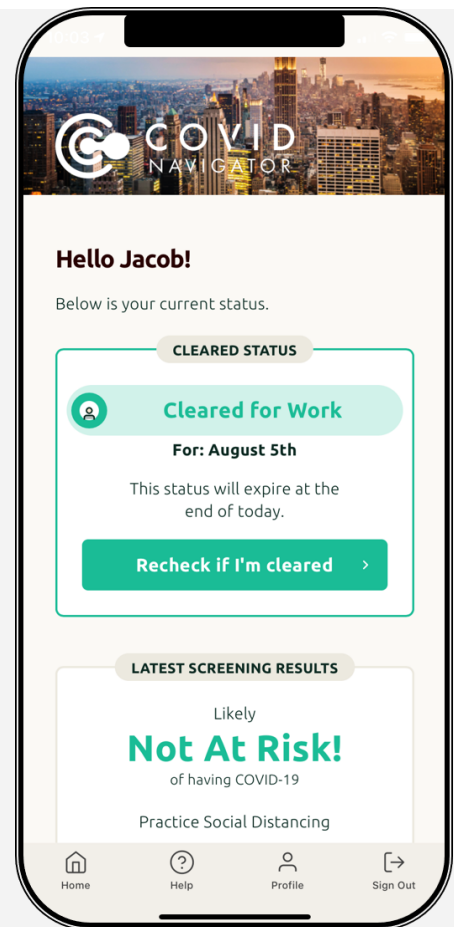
COVID NAVIGATOR

Hello Jacob!

Below is your current status.

CLEARED STATUS

Cleared for Work

For: August 5th

This status will expire at the end of today.

Recheck if I'm cleared ›

LATEST SCREENING RESULTS

Likely

Not At Risk!

of having COVID-19

Practice Social Distancing

Home Help Profile Sign Out